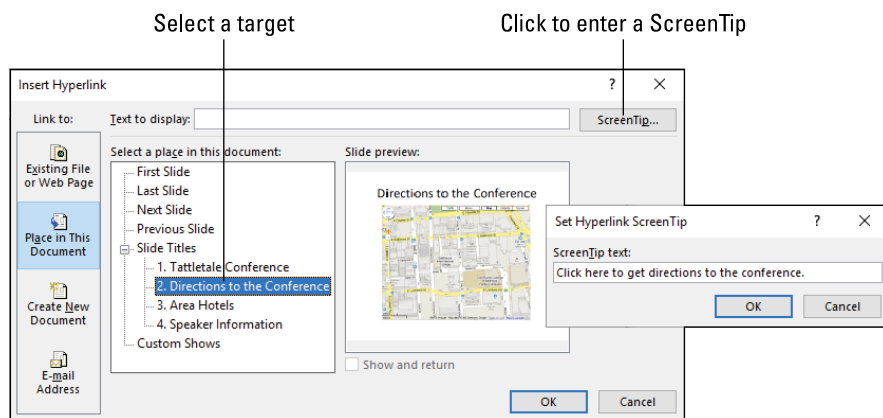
Select a target

Click to enter a ScreenTip

Insert Hyperlink

?

×

Link to:

Text to display:

ScreenTip...

Existing File or Web Page

Place in This Document

Create New Document

E-mail Address

Select a place in this document:

First Slide

Last Slide

Next Slide

Previous Slide

Slide Titles

1. Tattletale Conference

2. Directions to the Conference

3. Area Hotels

4. Speaker Information

Custom Shows

Slide preview:

Directions to the Conference

Show and return

OK

Cancel

Set Hyperlink ScreenTip

?

×

ScreenTip text:

Click here to get directions to the conference.

OK

Cancel